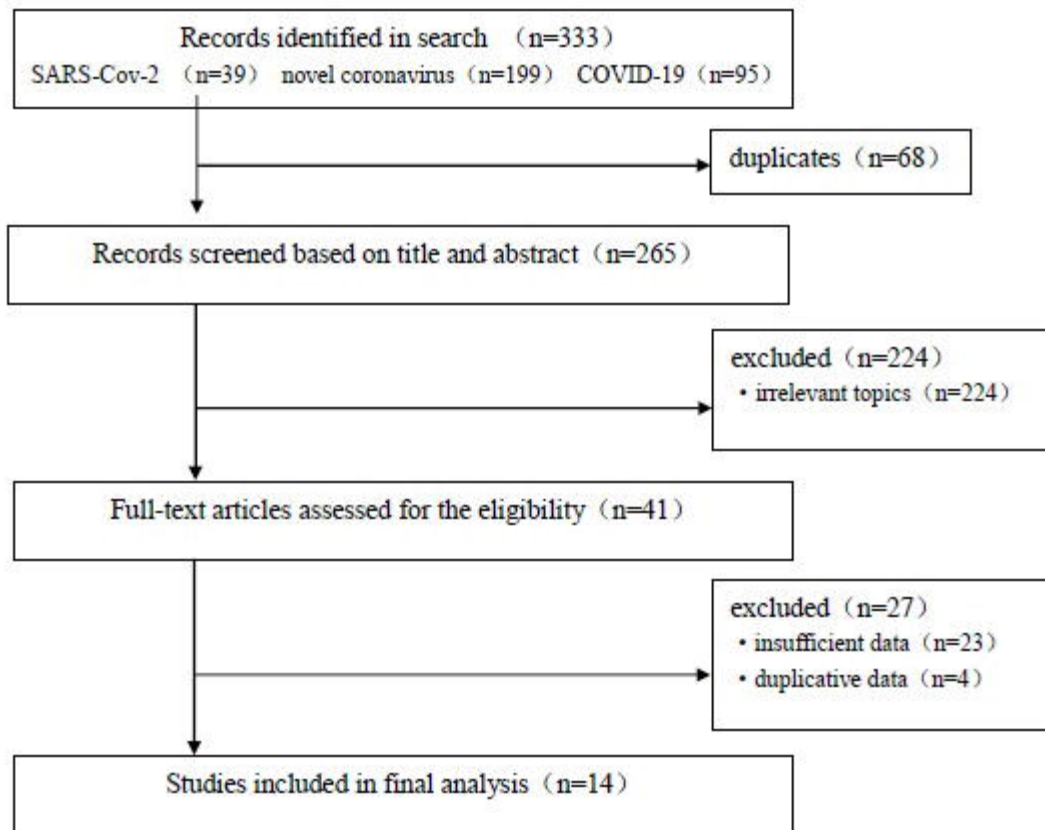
Records identified in search （n=333）
SARS-Cov-2 （n=39） novel coronavirus（n=199） COVID-19（n=95）

duplicates（n=68）

Records screened based on title and abstract（n=265）

excluded（n=224）
• irrelevant topics（n=224）

Full-text articles assessed for the eligibility（n=41）

excluded（n=27）
• insufficient data（n=23）
• duplicative data（n=4）

Studies included in final analysis（n=14）